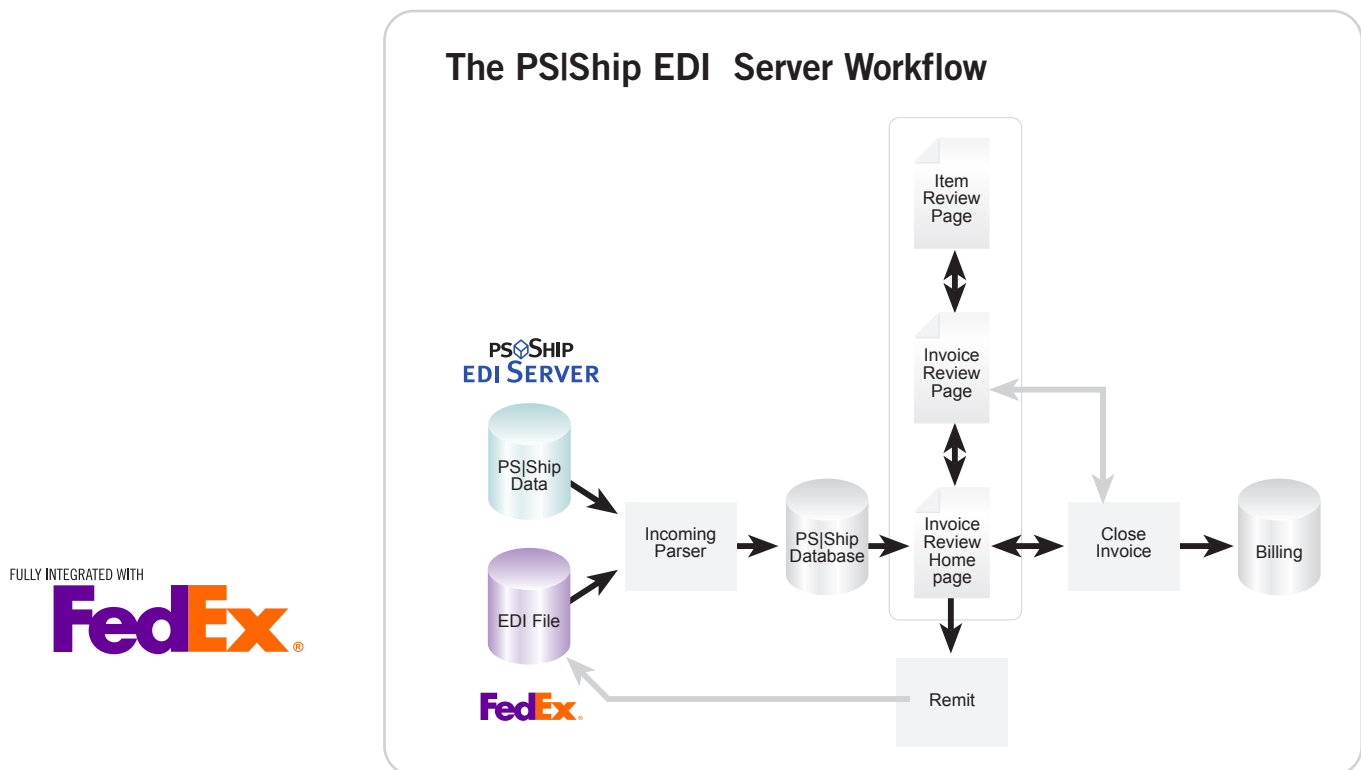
FULLY INTEGRATED WITH
FedEx®

The PS|Ship EDI Server Workflow

PSShip
EDI SERVER

PS|Ship Data

EDI File

FedEx.

Incoming Parser

PS|Ship Database

Item Review Page

Invoice Review Page

Invoice Review Home page

Close Invoice

Billing

Remit